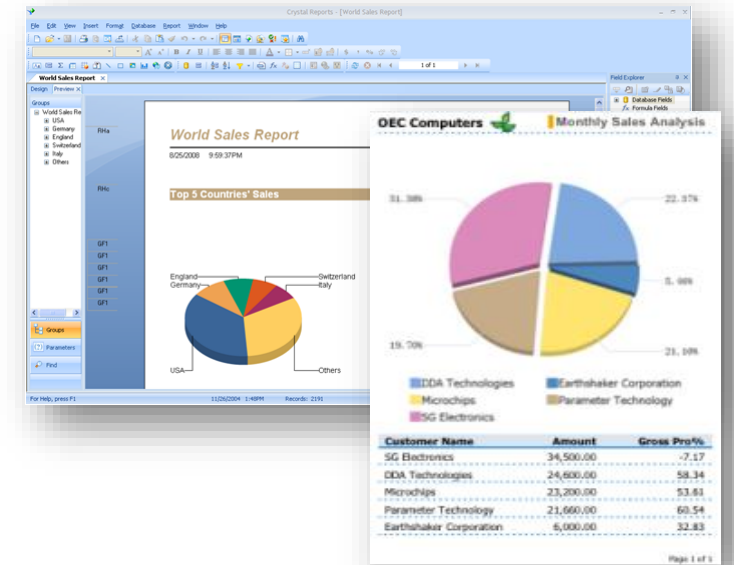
Crystal Reports - [World Sales Report]

File Edit View Insert Format Database Report Window Help

1 of 1

World Sales Report

Design Preview

Groups

World Sales Re
USA
Germany
England
Switzerland
Italy
Others

Groups
Parameters
Find

RHa
RHc
GF1
GF1
GF1
GF1
GF1
GF1

World Sales Report

8/25/2008 9:59:37PM

Top 5 Countries' Sales

England
Germany
Switzerland
Italy
USA
Others

For Help, press F1 11/26/2004 1:48PM Records: 2191

Field Explorer
Database Fields
Formula Fields

OEC Computers | Monthly Sales Analysis

31.38%
22.37%
5.98%
19.70%
21.10%

DDA Technologies
Earthshaker Corporation
Microchips
Parameter Technology
SG Electronics

| Customer Name | Amount | Gross Pro% |
|---|---|---|
| SG Electronics | 34,500.00 | -7.17 |
| DDA Technologies | 24,500.00 | 58.34 |
| Microchips | 23,200.00 | 53.61 |
| Parameter Technology | 21,660.00 | 60.54 |
| Earthshaker Corporation | 6,000.00 | 32.83 |

Page 1 of 1